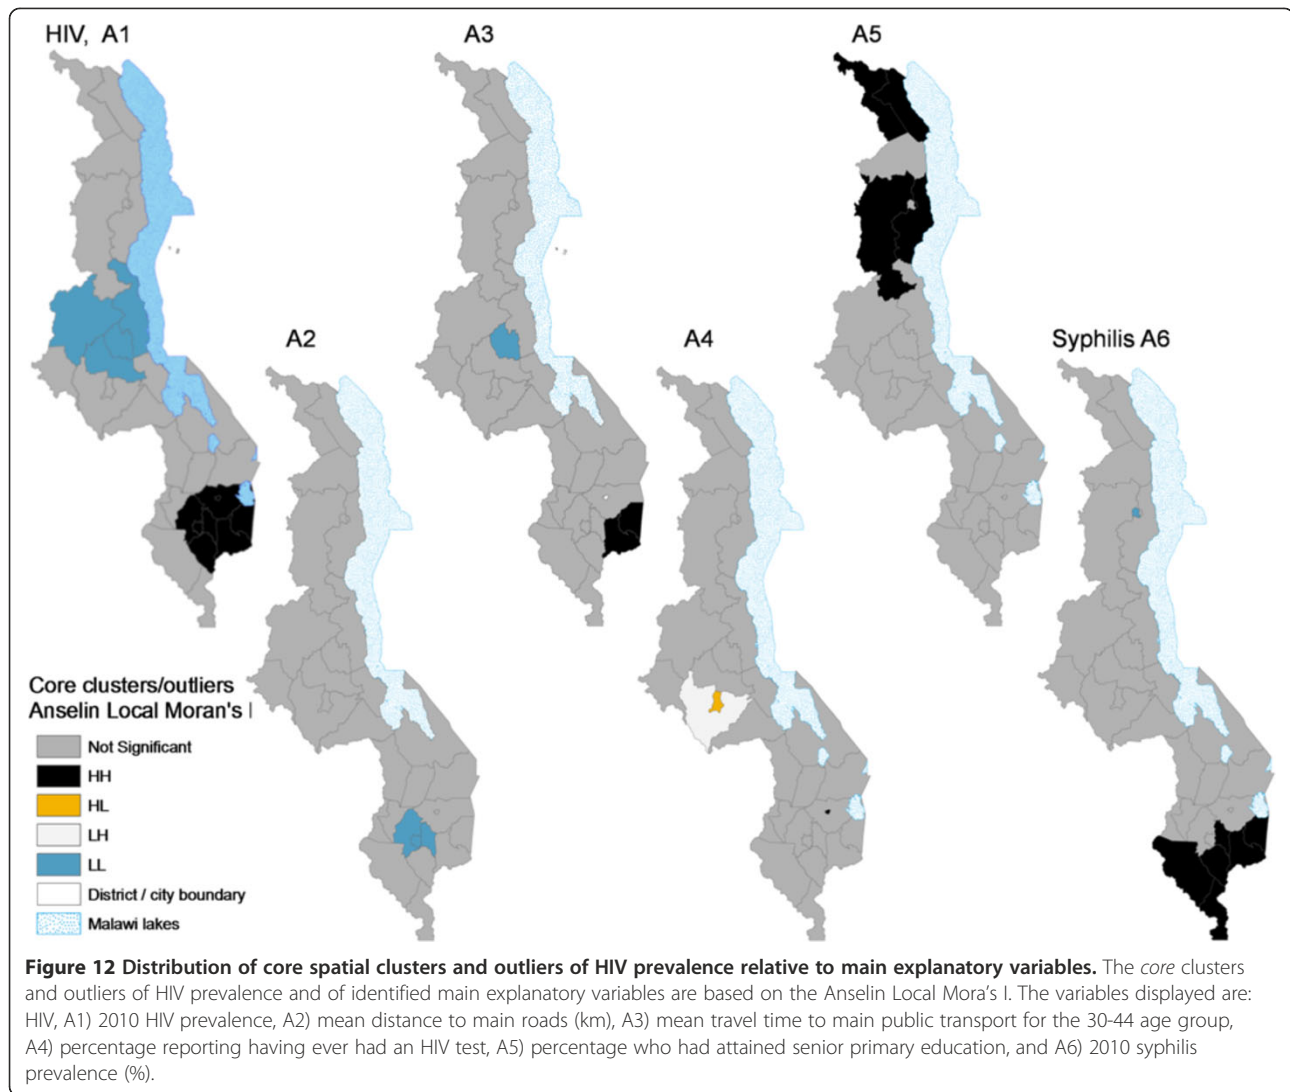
HIV, A1

A3

A5

A2

A4

Syphilis A6

Core clusters/outliers
Anselin Local Moran's I

Not Significant
HH
HL
LH
LL
District / city boundary
Malawi lakes

**Figure 12 Distribution of core spatial clusters and outliers of HIV prevalence relative to main explanatory variables.** The *core* clusters and outliers of HIV prevalence and of identified main explanatory variables are based on the Anselin Local Mora's I. The variables displayed are: HIV, A1) 2010 HIV prevalence, A2) mean distance to main roads (km), A3) mean travel time to main public transport for the 30-44 age group, A4) percentage reporting having ever had an HIV test, A5) percentage who had attained senior primary education, and A6) 2010 syphilis prevalence (%).